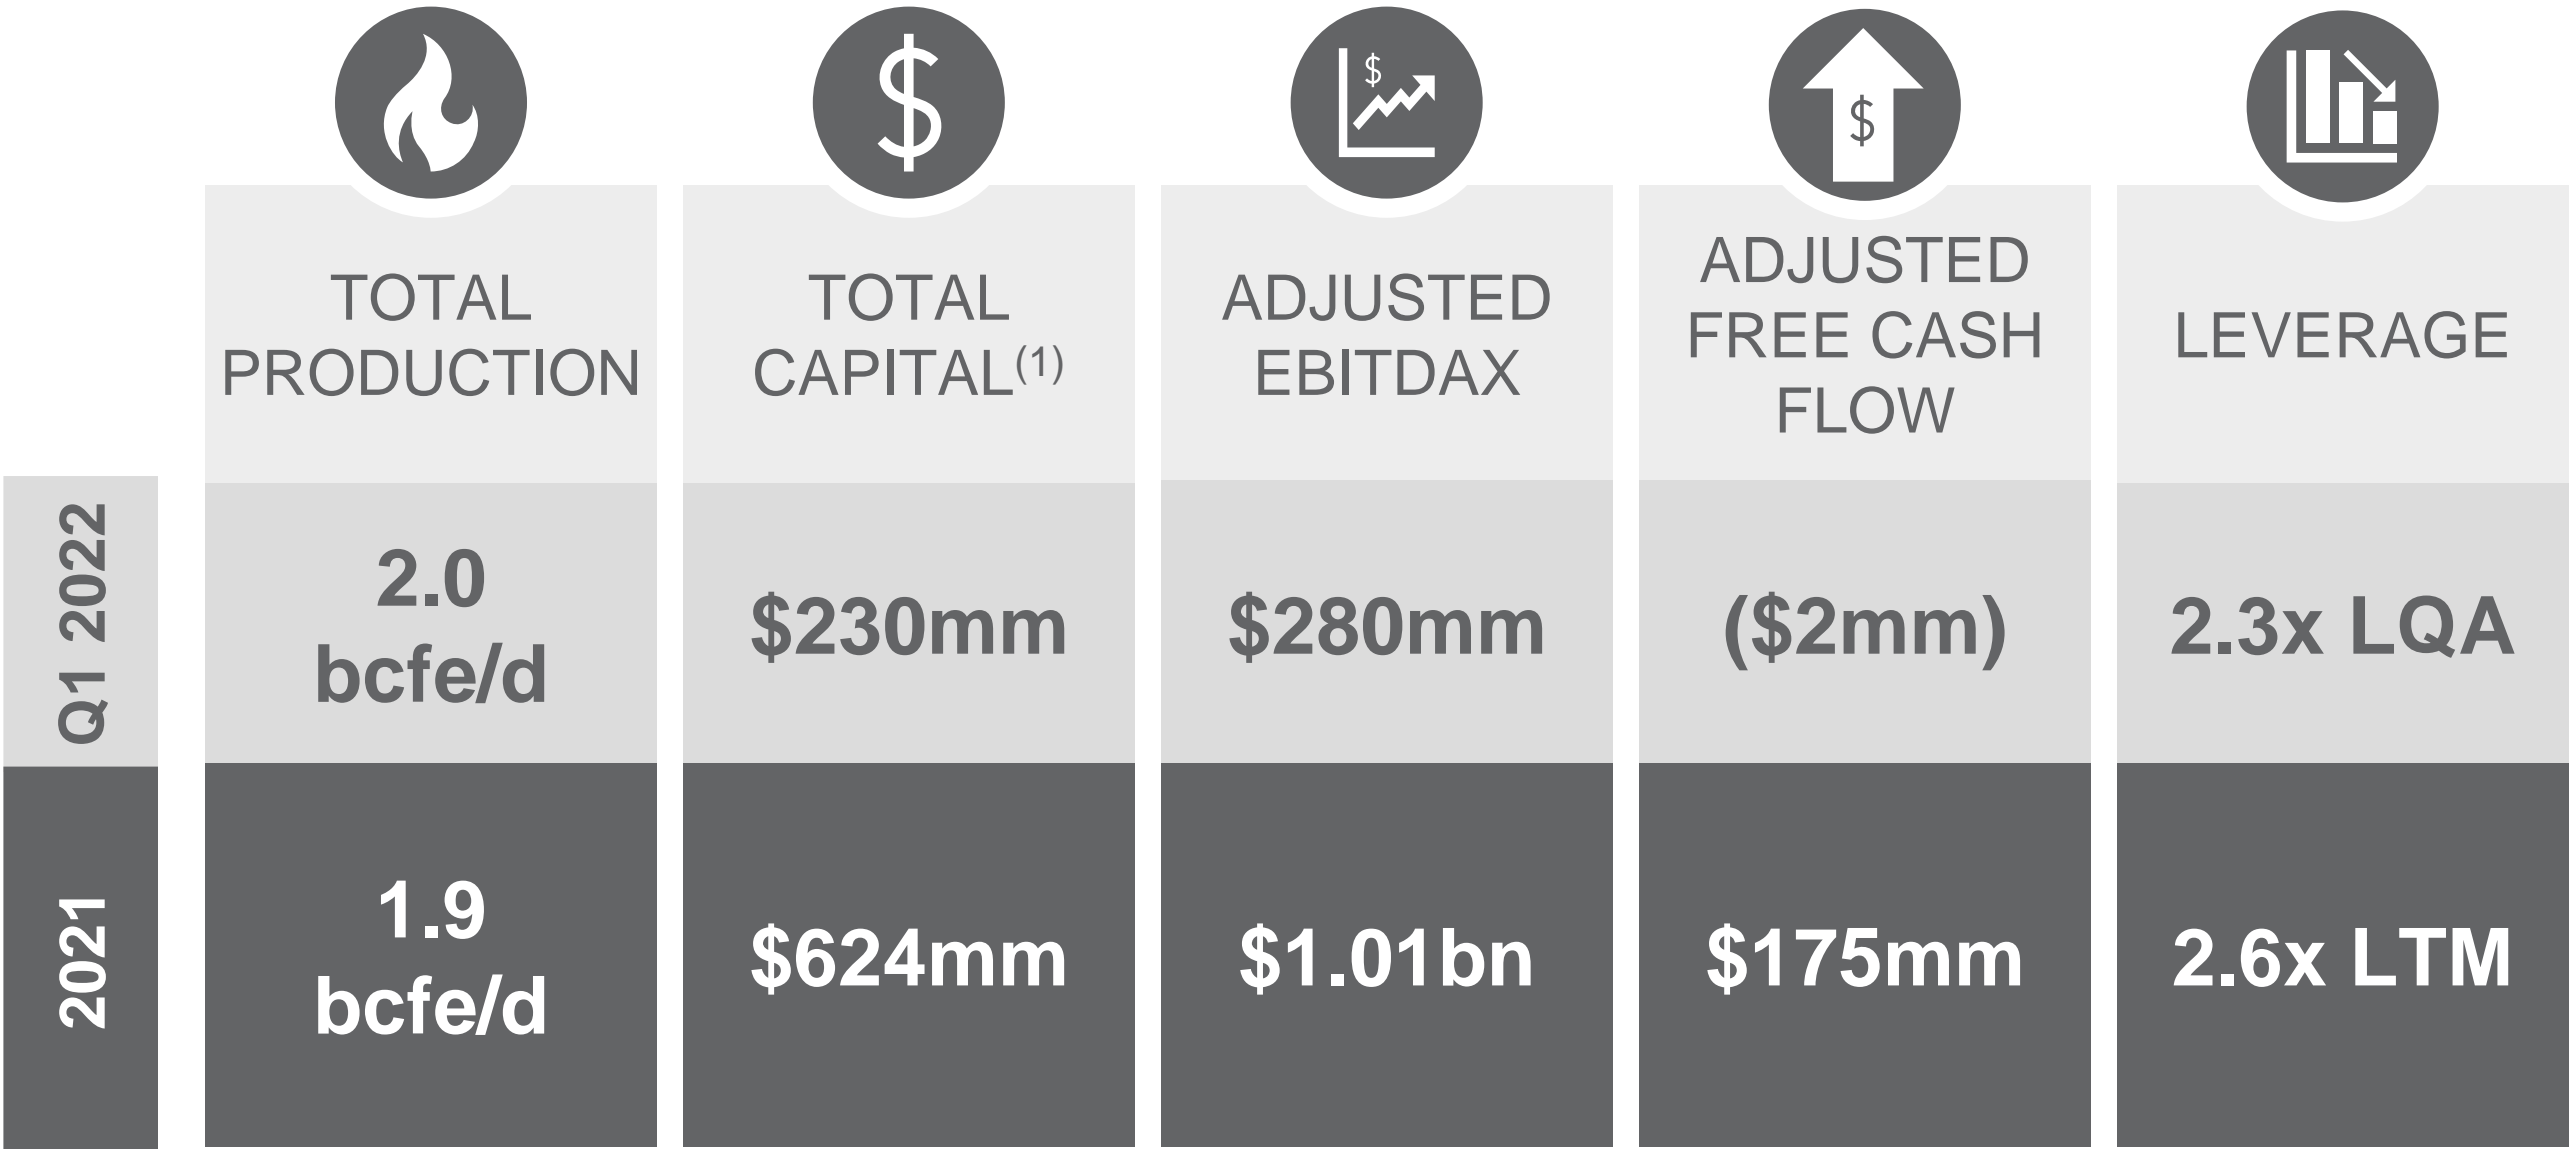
|  | TOTAL PRODUCTION | TOTAL CAPITAL$^{(1)}$ | ADJUSTED EBITDAX | ADJUSTED FREE CASH FLOW | LEVERAGE |
|---|---|---|---|---|---|
| Q1 2022 | 2.0 bcfe/d | \$230mm | \$280mm | (\$2mm) | 2.3x LQA |
| 2021 | 1.9 bcfe/d | \$624mm | \$1.01bn | \$175mm | 2.6x LTM |